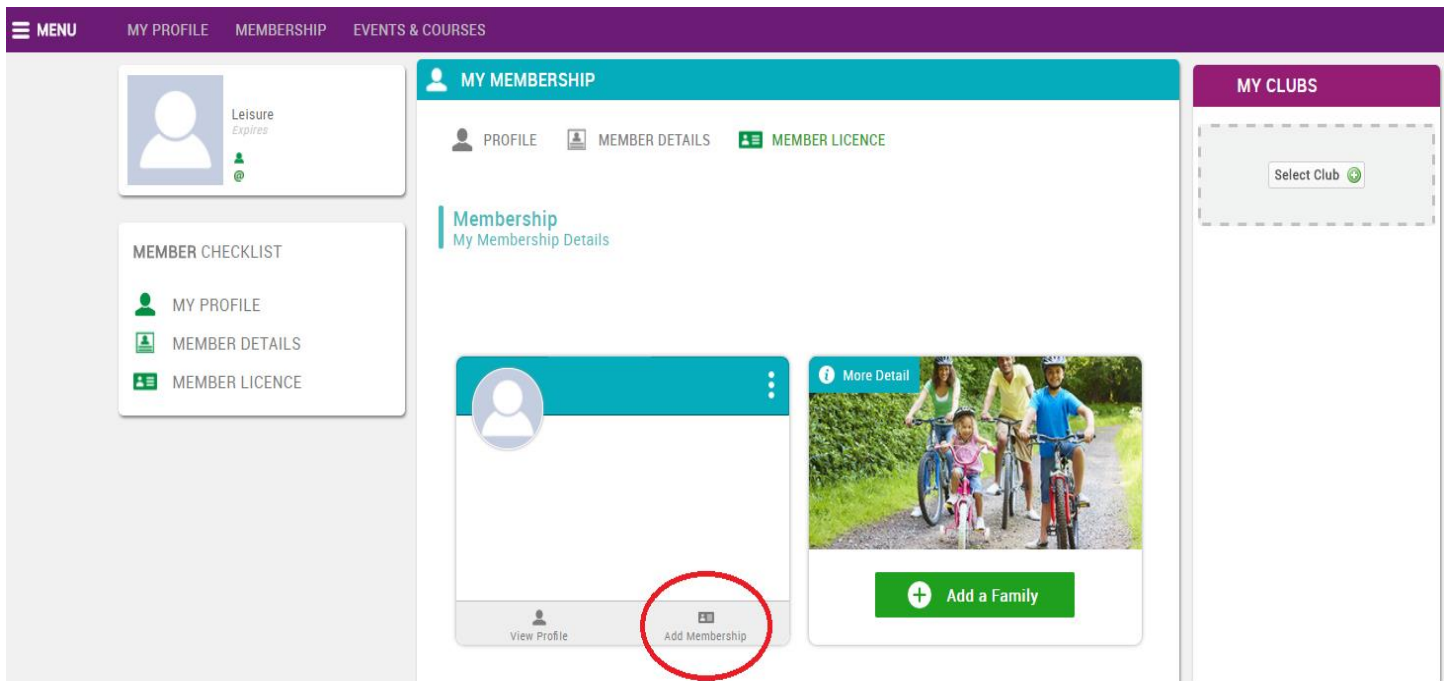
MENU MY PROFILE MEMBERSHIP EVENTS & COURSES

Leisure
Expires
@

MEMBER CHECKLIST
MY PROFILE
MEMBER DETAILS
MEMBER LICENCE

MY MEMBERSHIP

PROFILE MEMBER DETAILS MEMBER LICENCE

Membership
My Membership Details

View Profile
Add Membership

More Detail

Add a Family

MY CLUBS

Select Club